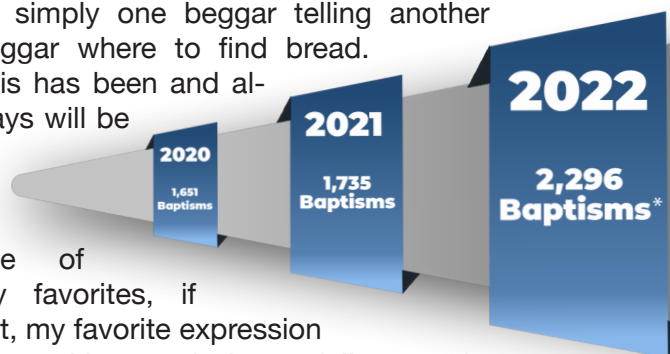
simply one beggar telling another ggar where to find bread. is has been and always will be

e of
favorites, if
t, my favorite expression

2020
1,651 Baptisms

2021
1,735 Baptisms

2022
2,296 Baptisms*